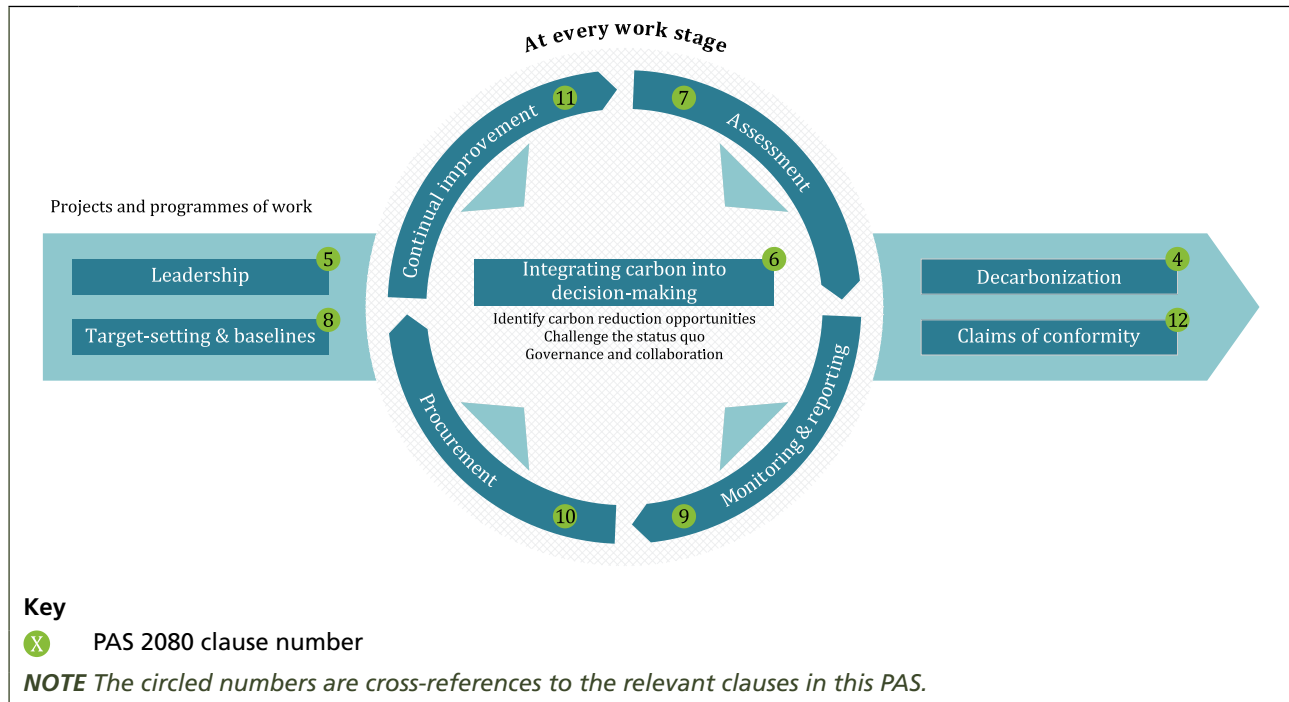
At every work stage

Projects and programmes of work

Leadership 5

Target-setting & baselines 8

Continual improvement 11

Assessment 7

Integrating carbon into decision-making 6

Identify carbon reduction opportunities
Challenge the status quo
Governance and collaboration

Procurement 10

Monitoring & reporting 9

Decarbonization 4

Claims of conformity 12

Key

X PAS 2080 clause number

NOTE The circled numbers are cross-references to the relevant clauses in this PAS.